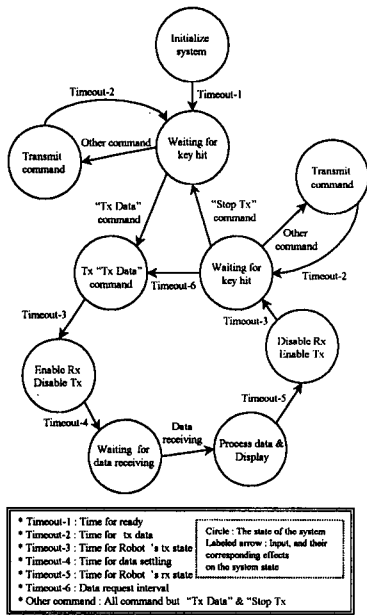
Initialize system

Timeout-1

Timeout-2

Other command

Transmit command

Waiting for key hit

"Tx Data" command

"Stop Tx" command

Transmit command

Other command

Timeout-2

Tx "Tx Data" command

Timeout-6

Waiting for key hit

Timeout-3

Timeout-3

Disable Rx Enable Tx

Enable Rx Disable Tx

Timeout-5

Timeout-4

Data receiving

Waiting for data receiving

Process data & Display

* Timeout-1 : Time for ready
* Timeout-2 : Time for tx data
* Timeout-3 : Time for Robot 's tx state
* Timeout-4 : Time for data settling
* Timeout-5 : Time for Robot 's rx state
* Timeout-6 : Data request interval
* Other command : All command but "Tx Data" & "Stop Tx

Circle : The state of the system
Labeled arrow : Input, and their corresponding effects on the system state